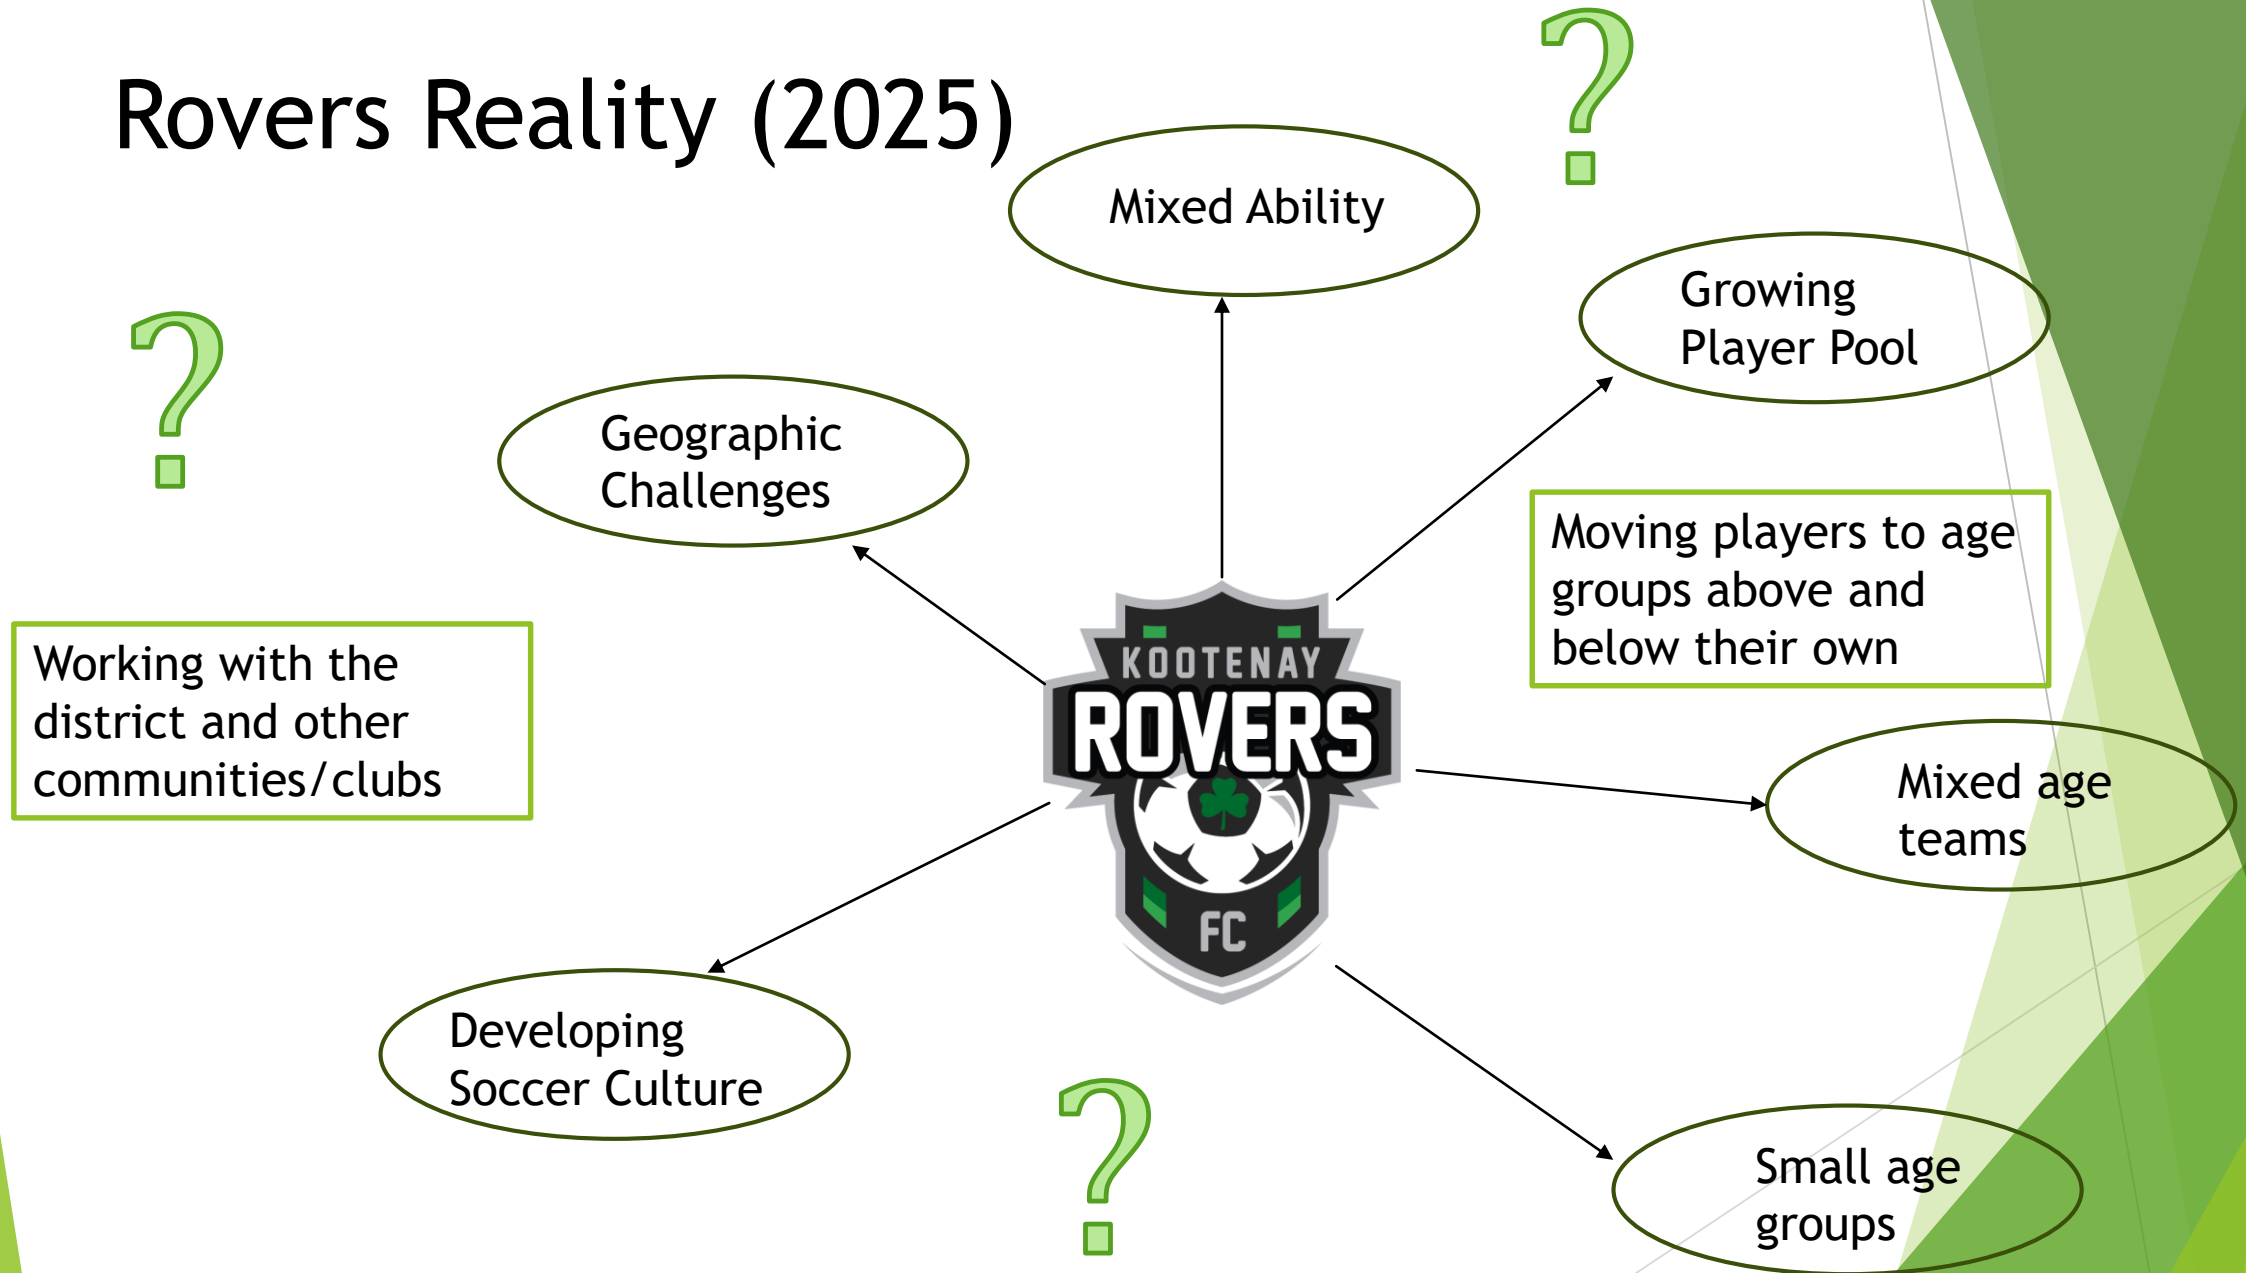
Rovers Reality (2025)

?

Mixed Ability

Growing Player Pool

?

Geographic Challenges

Moving players to age groups above and below their own

Working with the district and other communities/clubs

KOOTENAY
ROVERS
FC

Mixed age teams

Developing Soccer Culture

?

Small age groups